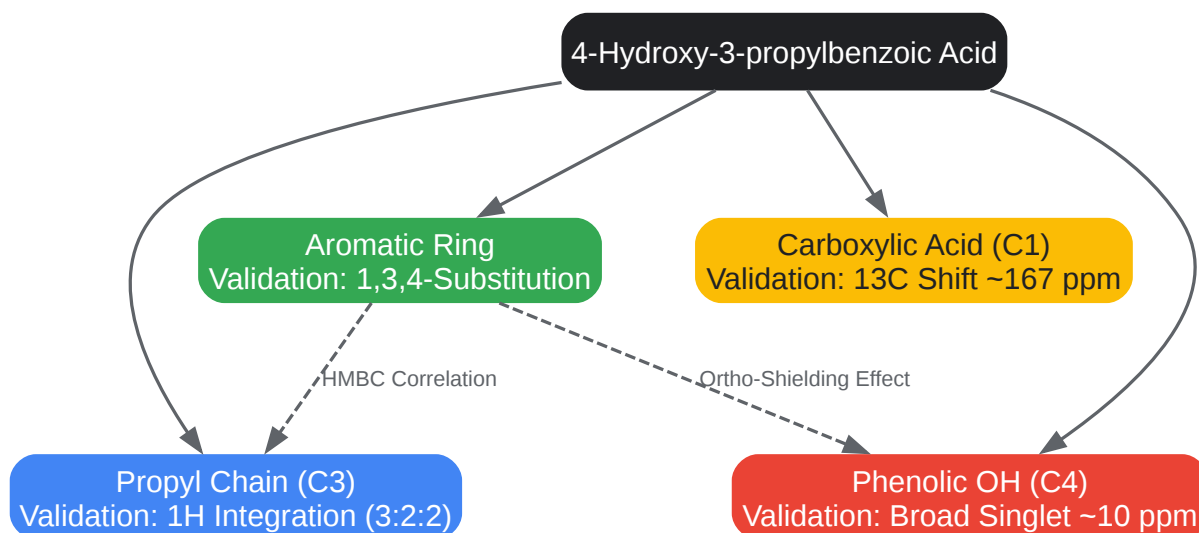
4-Hydroxy-3-propylbenzoic Acid

Aromatic Ring
Validation: 1,3,4-Substitution

Carboxylic Acid (C1)
Validation: 13C Shift ~167 ppm

HMBC Correlation

Ortho-Shielding Effect

Propyl Chain (C3)
Validation: 1H Integration (3:2:2)

Phenolic OH (C4)
Validation: Broad Singlet ~10 ppm